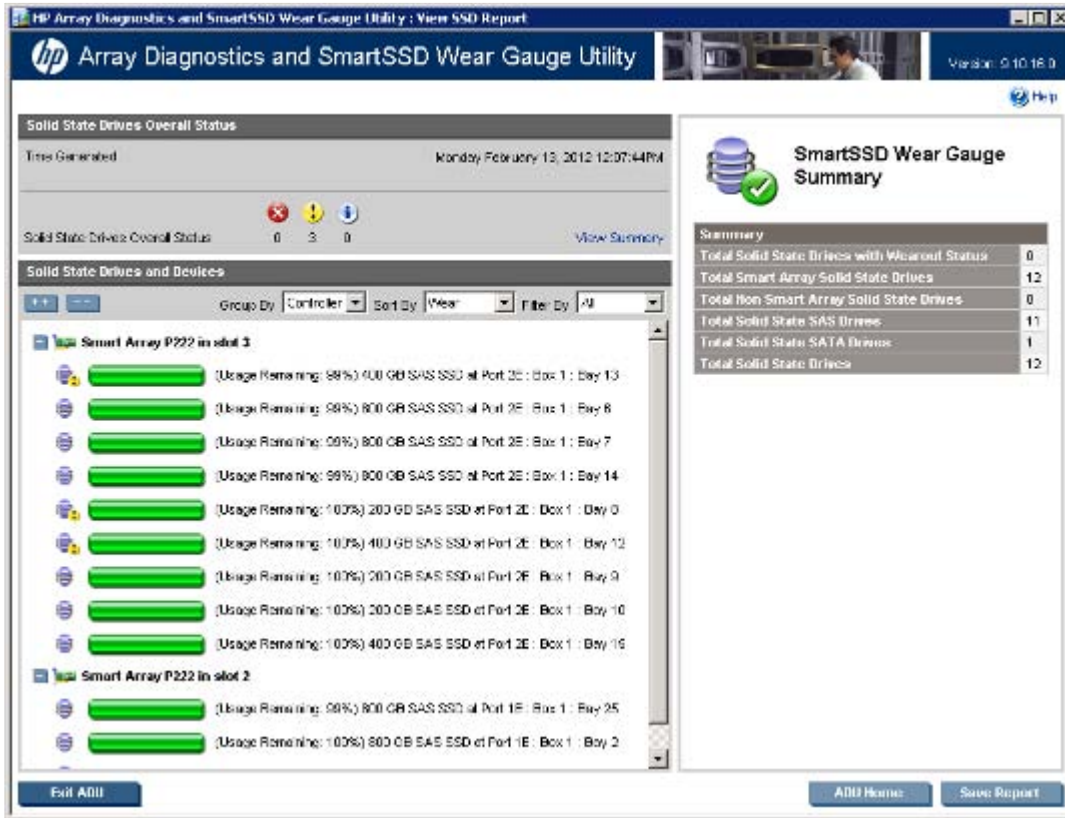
HP Array Diagnostics and SmartSSD Wear Gauge Utility : View SSD Report

Array Diagnostics and SmartSSD Wear Gauge Utility

Version: 9.10.16.0

Help

Solid State Drives Overall Status

Time Generated

Monday February 13, 2012 12:07:44PM

Solid State Drives Overall Status 0 3 0

View Summary

Solid State Drives and Devices

++ --

Group By Controller Sort By Wear Filter By All

Smart Array P222 in slot 3

(Usage Remaining: 99%) 400 GB SAS SSD at Port 2E : Box 1 : Bay 13

(Usage Remaining: 99%) 800 GB SAS SSD at Port 2E : Box 1 : Bay 8

(Usage Remaining: 99%) 800 GB SAS SSD at Port 2E : Box 1 : Bay 7

(Usage Remaining: 99%) 800 GB SAS SSD at Port 2E : Box 1 : Bay 14

(Usage Remaining: 100%) 200 GB SAS SSD at Port 2E : Box 1 : Bay 0

(Usage Remaining: 100%) 400 GB SAS SSD at Port 2E : Box 1 : Bay 12

(Usage Remaining: 100%) 200 GB SAS SSD at Port 2E : Box 1 : Bay 9

(Usage Remaining: 100%) 200 GB SAS SSD at Port 2E : Box 1 : Bay 10

(Usage Remaining: 100%) 400 GB SAS SSD at Port 2E : Box 1 : Bay 15

Smart Array P222 in slot 2

(Usage Remaining: 99%) 800 GB SAS SSD at Port 1E : Box 1 : Bay 25

(Usage Remaining: 100%) 800 GB SAS SSD at Port 1E : Box 1 : Bay 2

SmartSSD Wear Gauge Summary

| Summary | |
|---|---|
| Total Solid State Drives with Wearout Status | 0 |
| Total Smart Array Solid State Drives | 12 |
| Total Non Smart Array Solid State Drives | 0 |
| Total Solid State SAS Drives | 11 |
| Total Solid State SATA Drives | 1 |
| Total Solid State Drives | 12 |

Exit ADU

ADU Home

Save Report